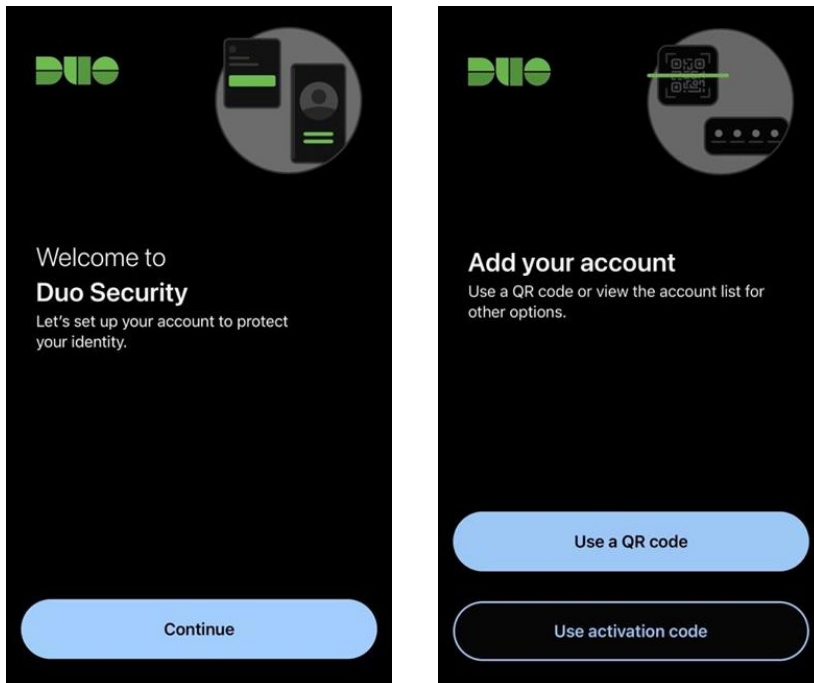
DUO

Welcome to
Duo Security
Let's set up your account to protect your identity.

Continue

DUO

Add your account
Use a QR code or view the account list for other options.

Use a QR code

Use activation code